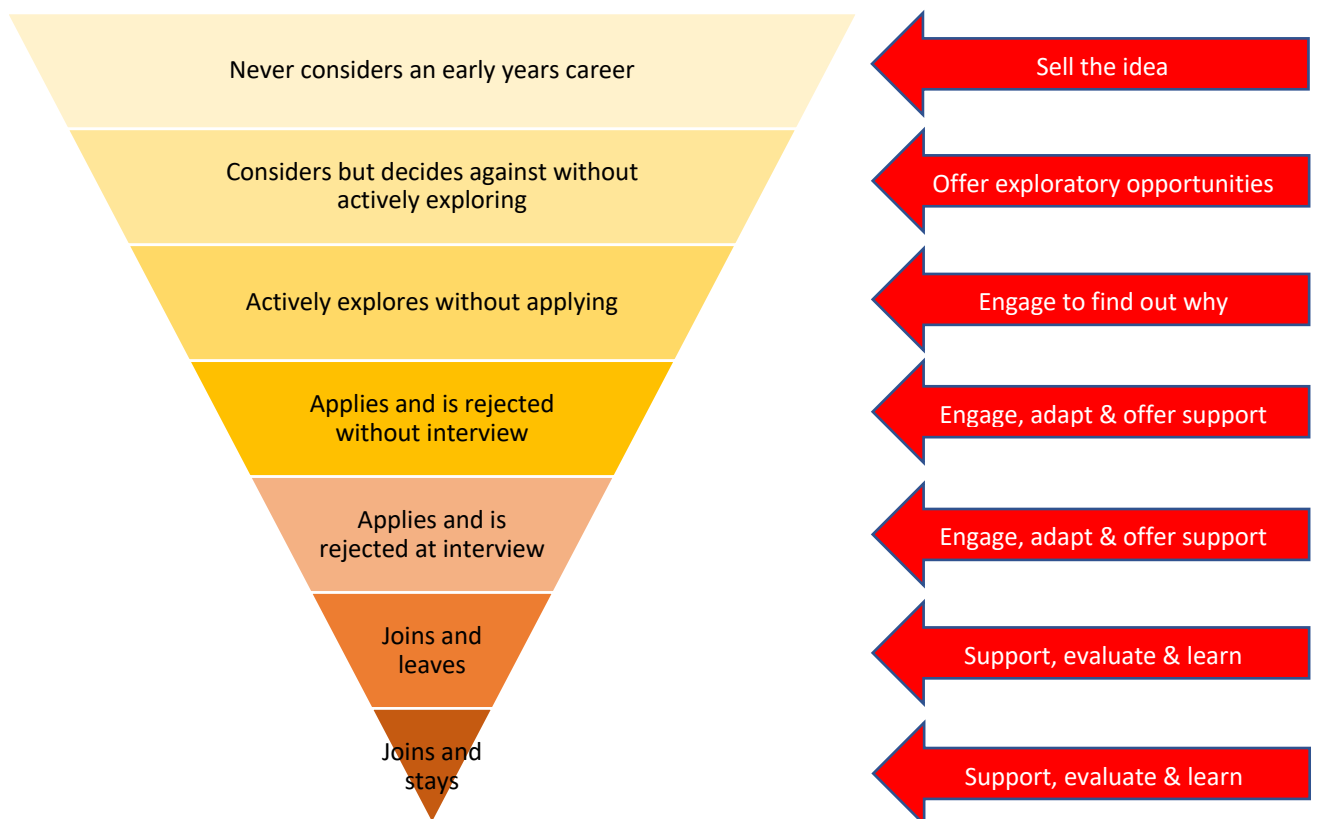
Never considers an early years career

Sell the idea

Considers but decides against without actively exploring

Offer exploratory opportunities

Actively explores without applying

Engage to find out why

Applies and is rejected without interview

Engage, adapt & offer support

Applies and is rejected at interview

Engage, adapt & offer support

Joins and leaves

Support, evaluate & learn

Joins and stays

Support, evaluate & learn